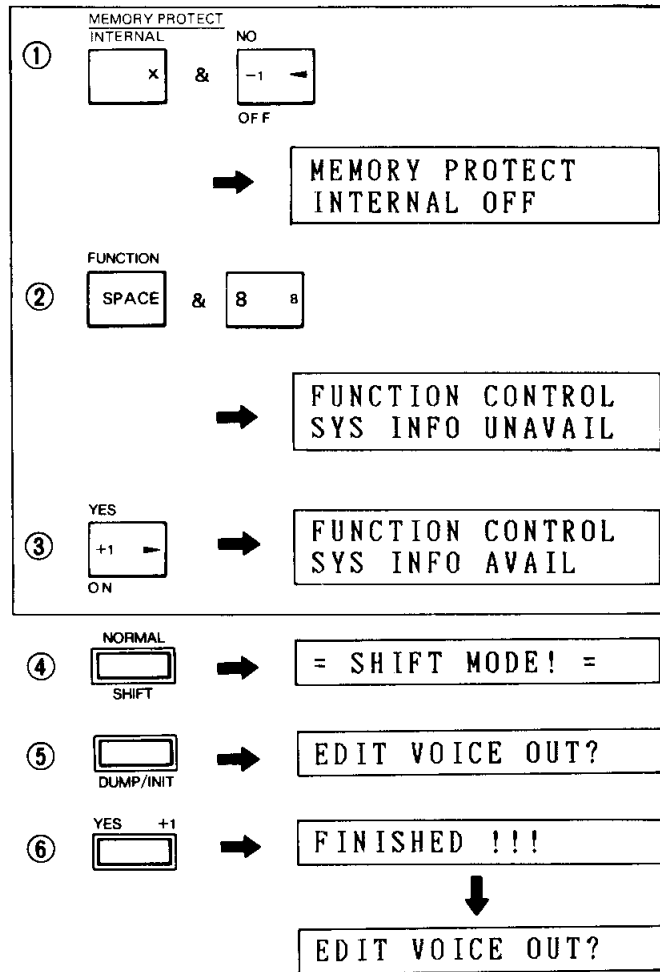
①
MEMORY PROTECT
INTERNAL
x
&
NO
$-1$
OFF

MEMORY PROTECT
INTERNAL OFF

②
FUNCTION
SPACE
&
8
8

FUNCTION CONTROL
SYS INFO UNAVAIL

③
YES
$+1$
ON

FUNCTION CONTROL
SYS INFO AVAIL

④
NORMAL
SHIFT

= SHIFT MODE! =

⑤
DUMP/INIT

EDIT VOICE OUT?

⑥
YES $+1$

FINISHED !!!

EDIT VOICE OUT?